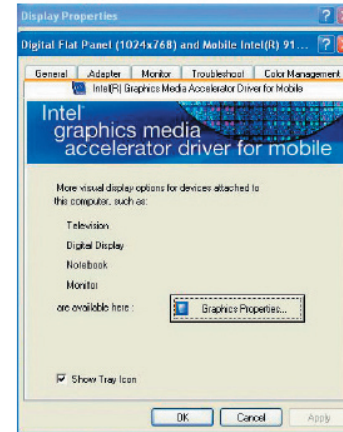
Display Properties

Digital Flat Panel (1024x768) and Mobile Intel(R) 91...

General | Adapter | Monitor | Troubleshoot | Color Management

Intel(R) Graphics Media Accelerator Driver for Mobile

Intel
graphics media
accelerator driver for mobile

More visual display options for devices attached to this computer, such as:

Television

Digital Display

Notebook

Monitor

are available here :

Graphics Properties...

Show Tray Icon

OK | Cancel | Apply